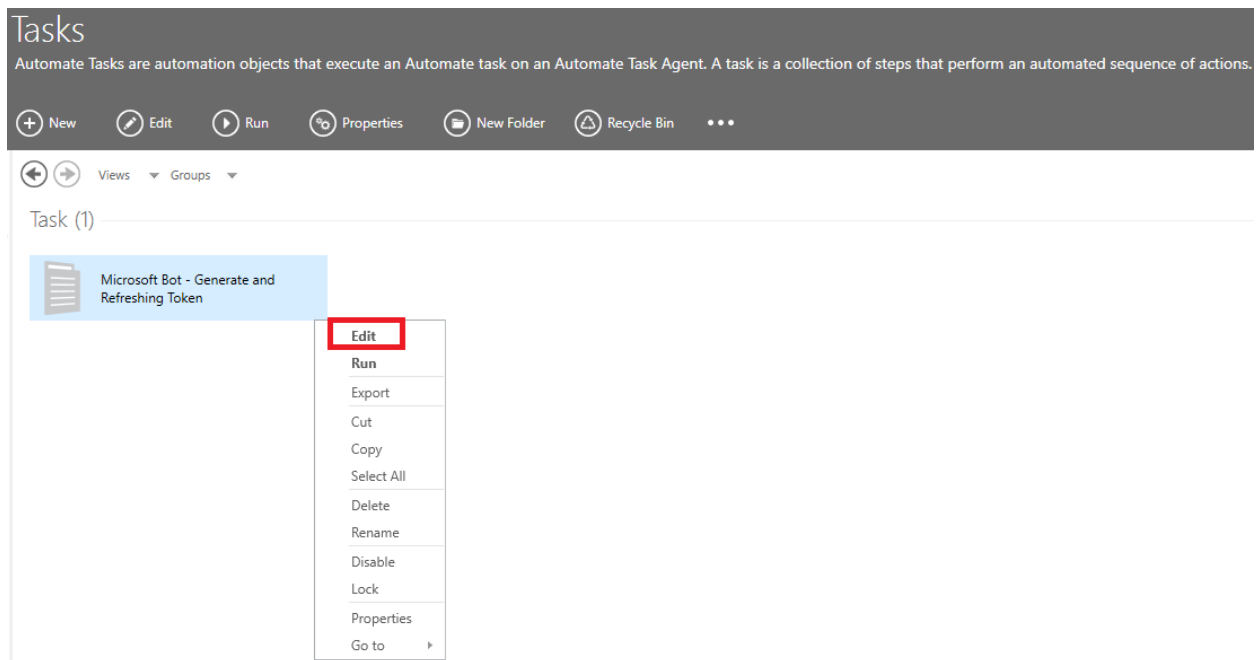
Tasks
Automate Tasks are automation objects that execute an Automate task on an Automate Task Agent. A task is a collection of steps that perform an automated sequence of actions.

New Edit Run Properties New Folder Recycle Bin •••

Views Groups

Task (1)

Microsoft Bot - Generate and Refreshing Token

Edit
Run
Export
Cut
Copy
Select All
Delete
Rename
Disable
Lock
Properties
Go to